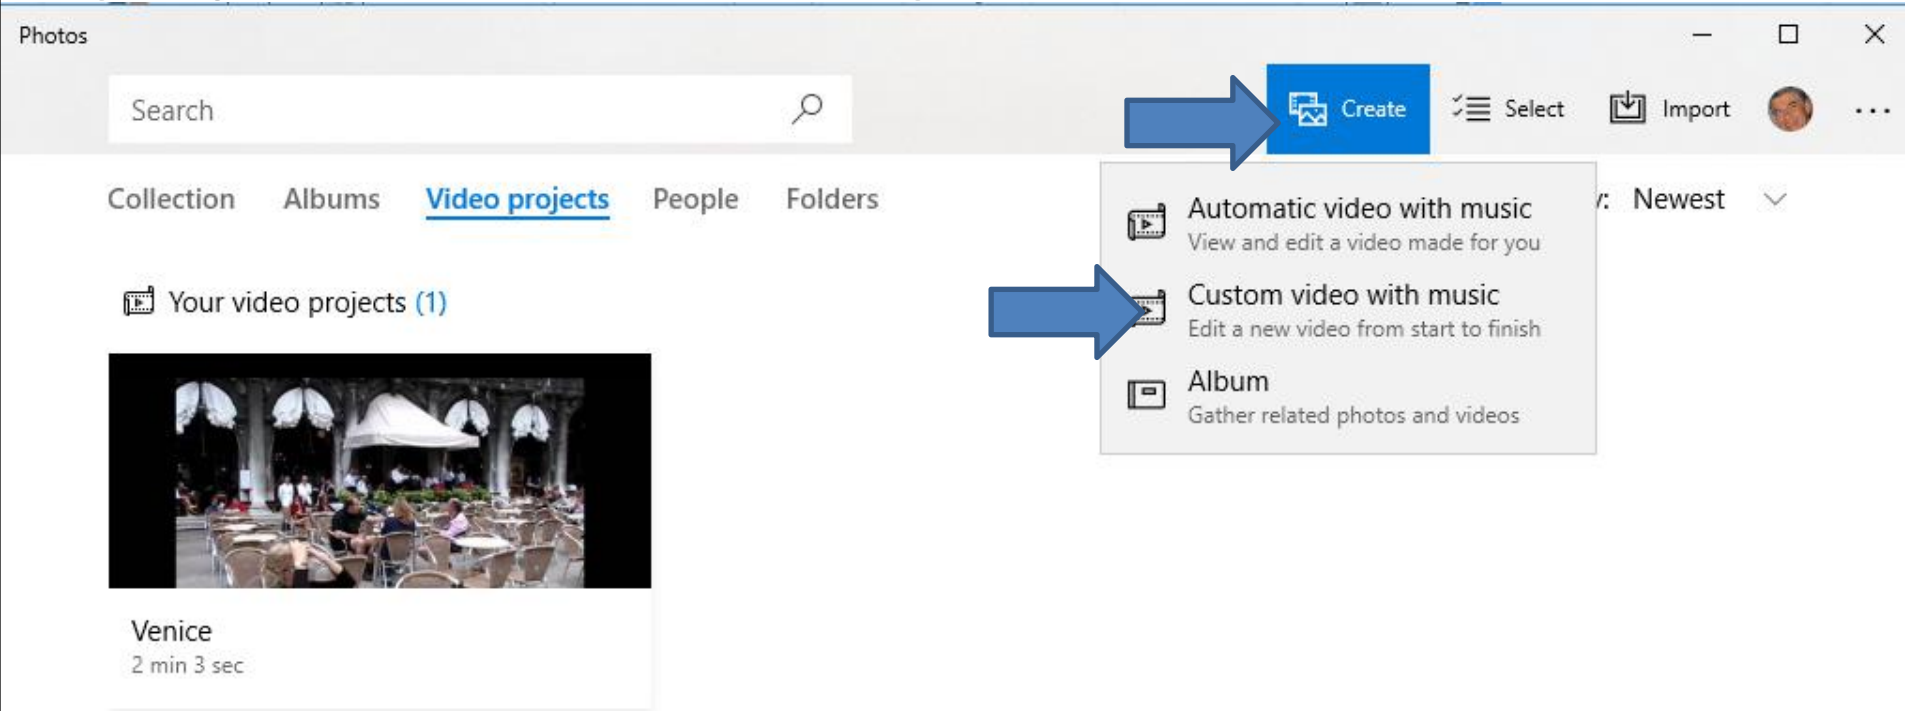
Photos

Search

Create Select Import ...

Collection Albums Video projects People Folders

Automatic video with music
View and edit a video made for you

Custom video with music
Edit a new video from start to finish

Album
Gather related photos and videos

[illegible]: Newest

Your video projects (1)

Venice
2 min 3 sec